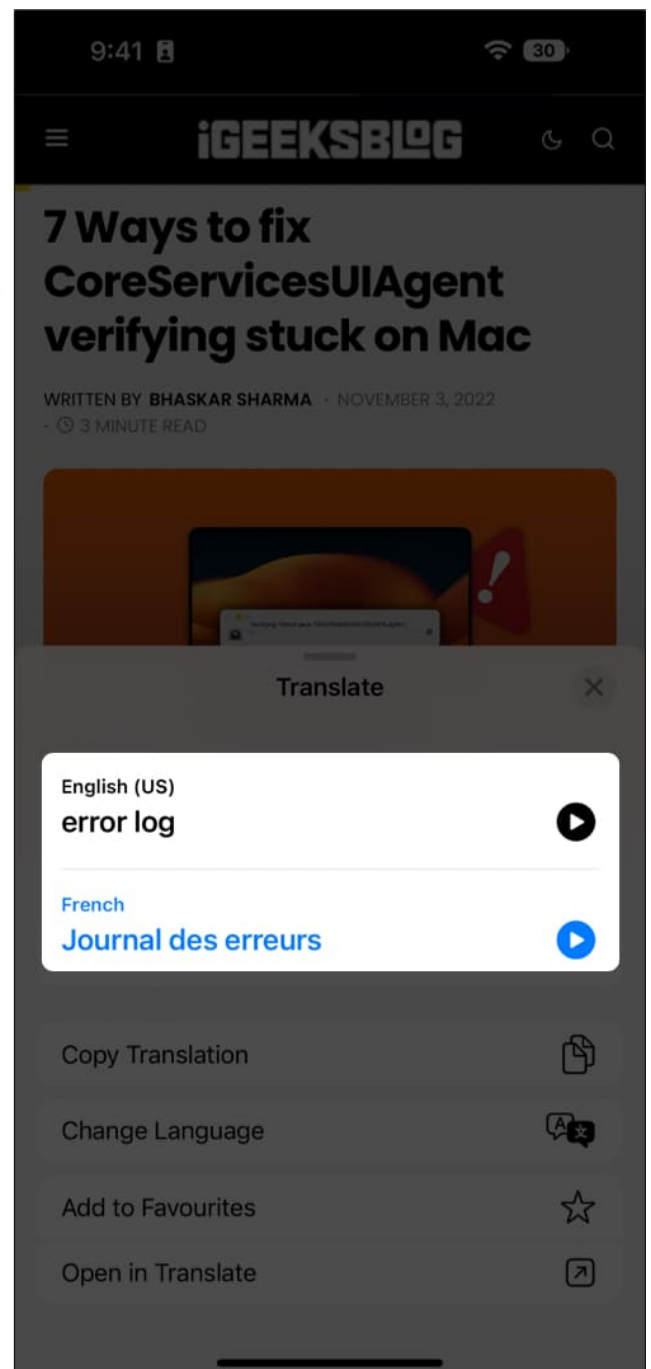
9:41 30

iGEEKSBLOG

7 Ways to fix CoreServicesUIAgent verifying stuck on Mac

WRITTEN BY BHASKAR SHARMA - NOVEMBER 3, 2022 - 3 MINUTE READ

Translate

English (US)
error log

French
Journal des erreurs

Copy Translation

Change Language

Add to Favourites

Open in Translate